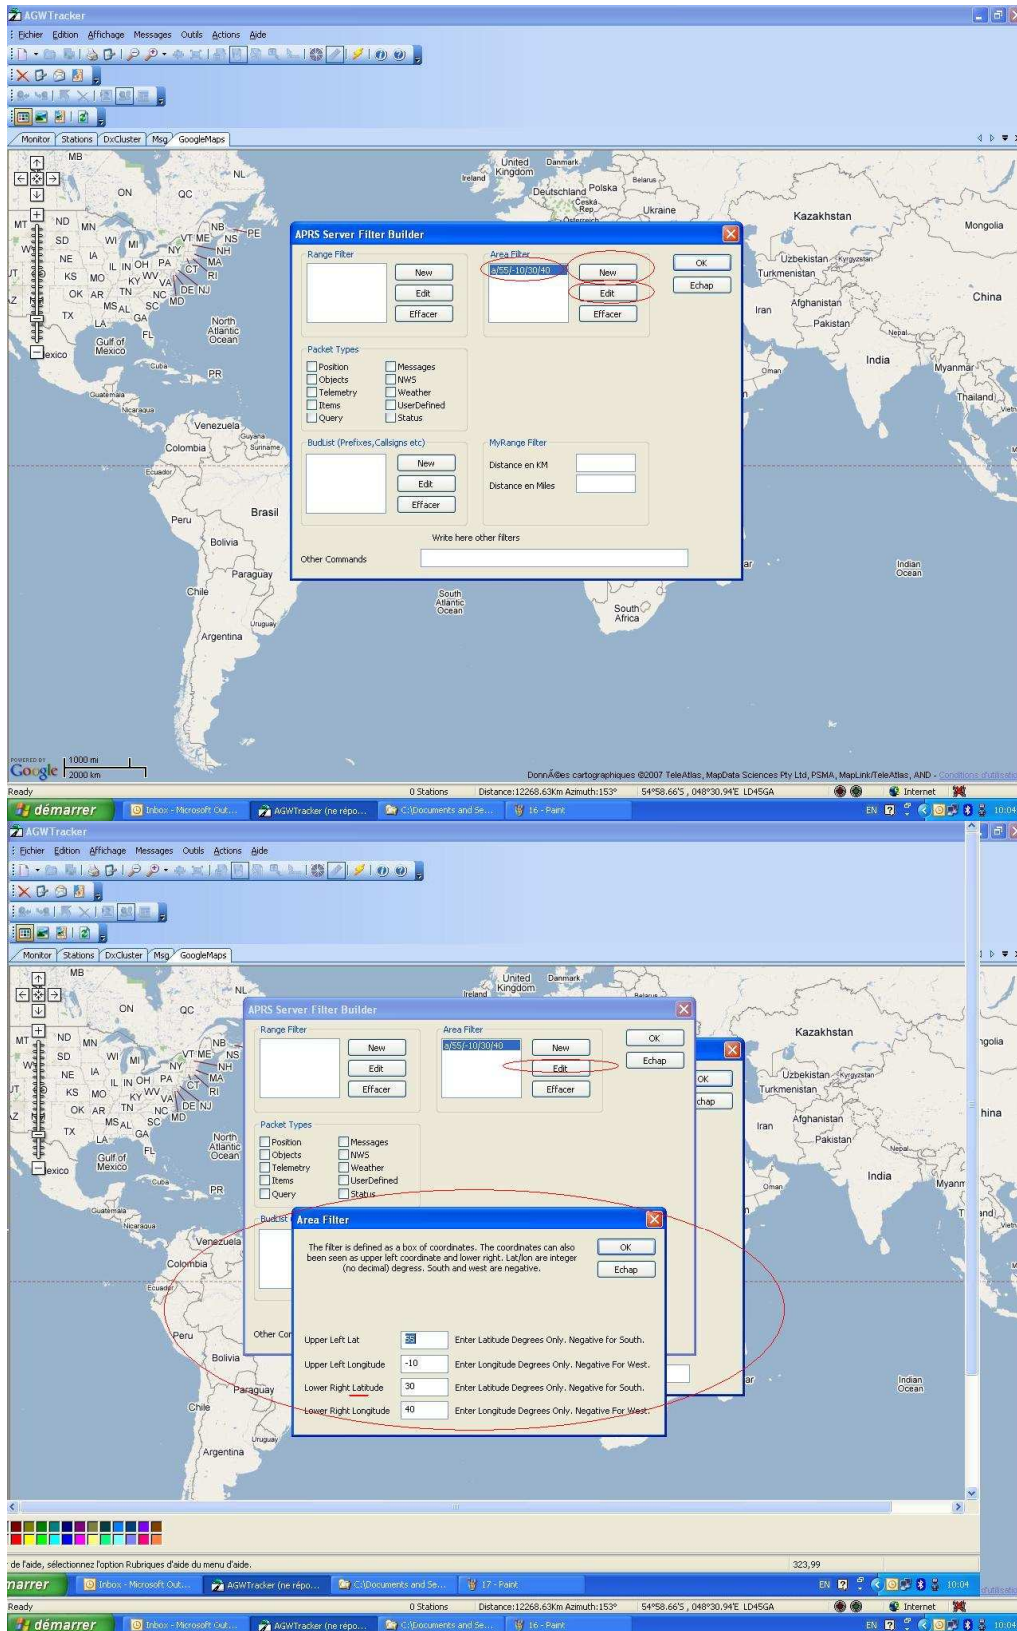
AGWTracker

Fichier Edition Affichage Messages Outils Actions Aide

Monitor Stations DxCluster Msg GoogleMaps

MB NL United Kingdom Danmark Ireland Belarus Deutschland Polska Ceska Rep. Ukraine Kazakhstan Mongolia ON QC NB PE NS ND MN WI MI VT ME NH SD NY MA NE IA IL IN OH PA CT RI KS MO KY WV VA DE NJ OK AR TN NC MD MS AL SC TX LA GA FL Gulf of Mexico North Atlantic Ocean Cuba PR Mexico Guatemala Nicaragua Venezuela Guyana Suriname Colombia Ecuador Peru Brasil Bolivia Paraguay Chile Uruguay Argentina South Atlantic Ocean South Africa Uzbekistan Kyrgyzstan Turkmenistan Afghanistan Pakistan Iran China Nepal India Oman Myanmar Thailand Indian Ocean

APRS Server Filter Builder

Range Filter
New
Edit
Effacer

Area Filter
a/55/-10/30/40
New
Edit
Effacer

OK
Echap

Packet Types
Position
Objects
Telemetry
Items
Query
Messages
NWS
Weather
UserDefined
Status

BudList (Prefixes,Callsigns etc)
New
Edit
Effacer

MyRange Filter
Distance en KM
Distance en Miles

Write here other filters
Other Commands

POWERED BY Google 1000 mi 2000 km

DonnÃ©es cartographiques ©2007 TeleAtlas, MapData Sciences Pty Ltd, PSMA, MapLink/TeleAtlas, AND - Conditions d'utilisation

Ready 0 Stations Distance:12268.63Km Azimuth:153° 54°58.66'S , 048°30.94'E LD45GA Internet

démarrer Inbox - Microsoft Out... AGWTracker (ne répo... C:\Documents and Se... 16 - Paint EN 10:04

AGWTracker

Fichier Edition Affichage Messages Outils Actions Aide

Monitor Stations DxCluster Msg GoogleMaps

APRS Server Filter Builder

Range Filter
New
Edit
Effacer

Area Filter
a/55/-10/30/40
New
Edit
Effacer

OK
Echap

OK
Echap

Packet Types
Position
Objects
Telemetry
Items
Query
Messages
NWS
Weather
UserDefined
Status

BudList
Other Com

Area Filter

The filter is defined as a box of coordinates. The coordinates can also been seen as upper left coordinate and lower right. Lat/lon are integer (no decimal) degrees. South and west are negative.

OK
Echap

Upper Left Lat 55 Enter Latitude Degrees Only. Negative for South.
Upper Left Longitude -10 Enter Longitude Degrees Only. Negative For West.
Lower Right Latitude 30 Enter Latitude Degrees Only. Negative for South.
Lower Right Longitude 40 Enter Longitude Degrees Only. Negative For West.

de l'aide, sélectionnez l'option Rubriques d'aide du menu d'aide. 323,99

marrer Inbox - Microsoft Out... AGWTracker (ne répo... C:\Documents and Se... 17 - Paint EN 10:04

Ready 0 Stations Distance:12268.63Km Azimuth:153° 54°58.66'S , 048°30.94'E LD45GA Internet

démarrer Inbox - Microsoft Out... AGWTracker (ne répo... C:\Documents and Se... 16 - Paint EN 10:04